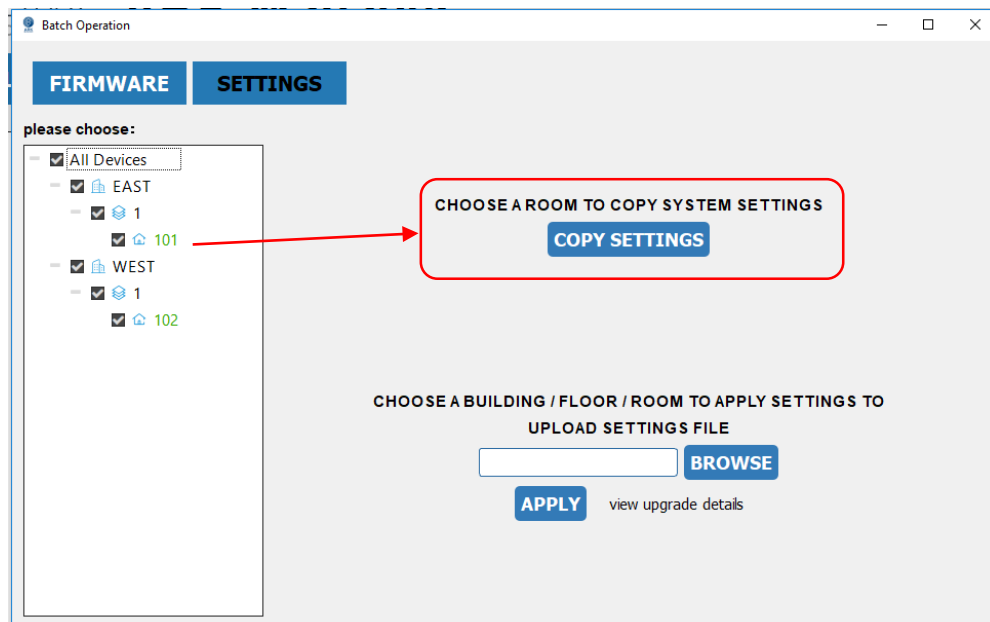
Batch Operation

FIRMWARE SETTINGS

please choose:

All Devices
EAST
1
101
WEST
1
102

CHOOSE A ROOM TO COPY SYSTEM SETTINGS
COPY SETTINGS

CHOOSE A BUILDING / FLOOR / ROOM TO APPLY SETTINGS TO
UPLOAD SETTINGS FILE
BROWSE
APPLY view upgrade details